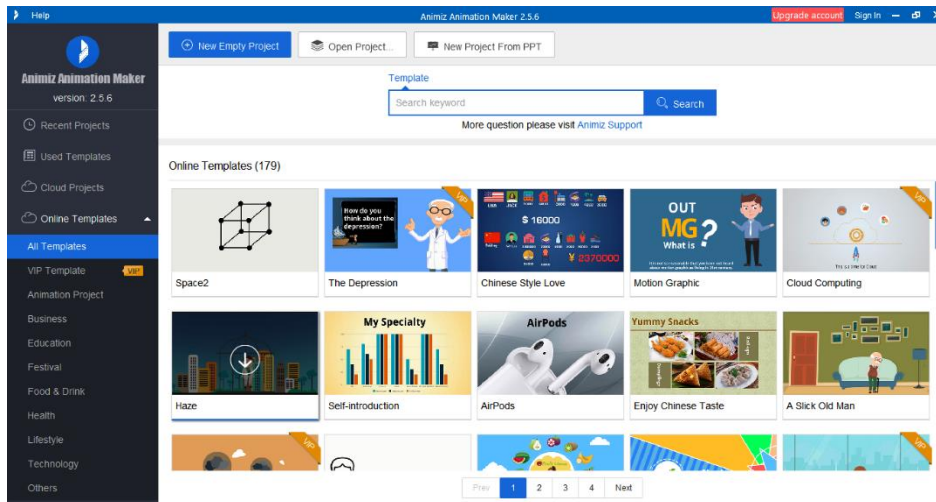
Help

Animiz Animation Maker 2.5.6

Upgrade account Sign In

Animiz Animation Maker

version: 2.5.6

Recent Projects

Used Templates

Cloud Projects

Online Templates

All Templates

VIP Template VIP

Animation Project

Business

Education

Festival

Food & Drink

Health

Lifestyle

Technology

Others

New Empty Project

Open Project...

New Project From PPT

Template

Search keyword

Search

More question please visit Animiz Support

Online Templates (179)

Space2

How do you think about the depression?

VIP

The Depression

$ 16000

¥ 2370000

Chinese Style Love

OUT

MG

What is ?

Motion Graphic

VIP

Cloud Computing

Haze

My Specialty

Self-introduction

AirPods

AirPods

Yummy Snacks

Enjoy Chinese Taste

A Slick Old Man

VIP

VIP

Prev 1 2 3 4 Next